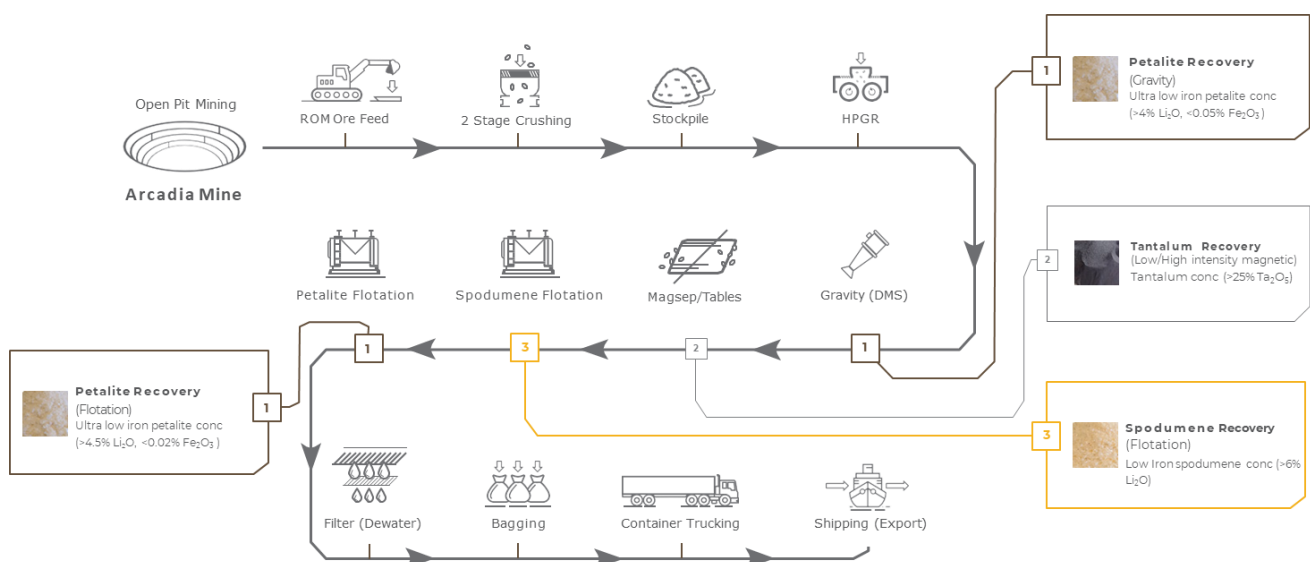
Open Pit Mining

Arcadia Mine

ROM Ore Feed

2 Stage Crushing

Stockpile

HPGR

1

Petalite Recovery
(Gravity)
Ultra low iron petalite conc
(>4% $Li_2O$, <0.05% $Fe_2O_3$)

Petalite Flotation

Spodumene Flotation

Magsep/Tables

Gravity (DMS)

2

Tantalum Recovery
(Low/High intensity magnetic)
Tantalum conc (>25% $Ta_2O_5$)

1

3

2

1

Petalite Recovery
(Flotation)
Ultra low iron petalite conc
(>4.5% $Li_2O$, <0.02% $Fe_2O_3$)

1

3

Spodumene Recovery
(Flotation)
Low Iron spodumene conc (>6% $Li_2O$)

Filter (Dewater)

Bagging

Container Trucking

Shipping (Export)